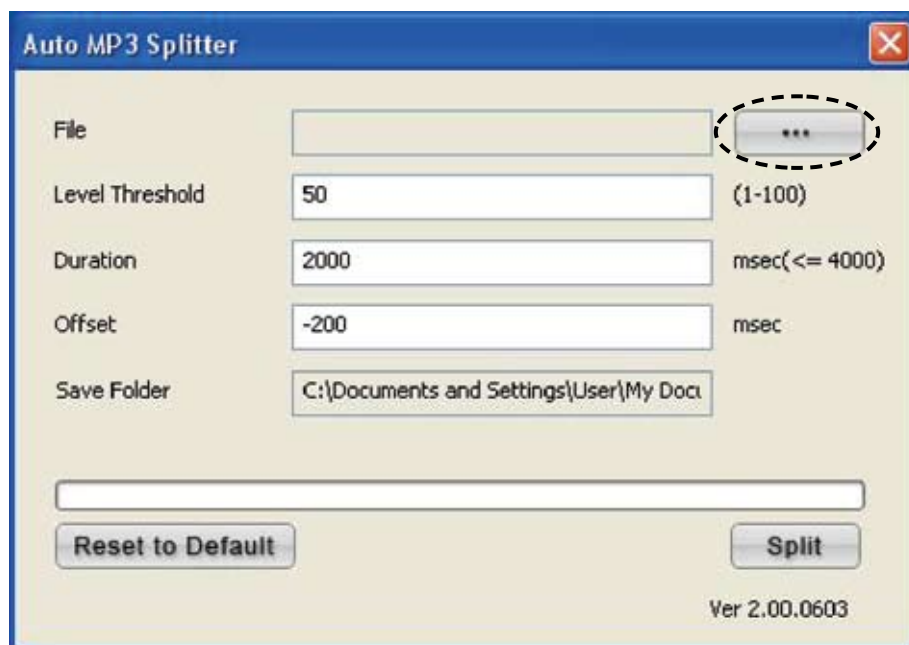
Auto MP3 Splitter

File

...

Level Threshold

50

(1-100)

Duration

2000

msec(<= 4000)

Offset

-200

msec

Save Folder

C:\Documents and Settings\User\My Docu

Reset to Default

Split

Ver 2.00.0603